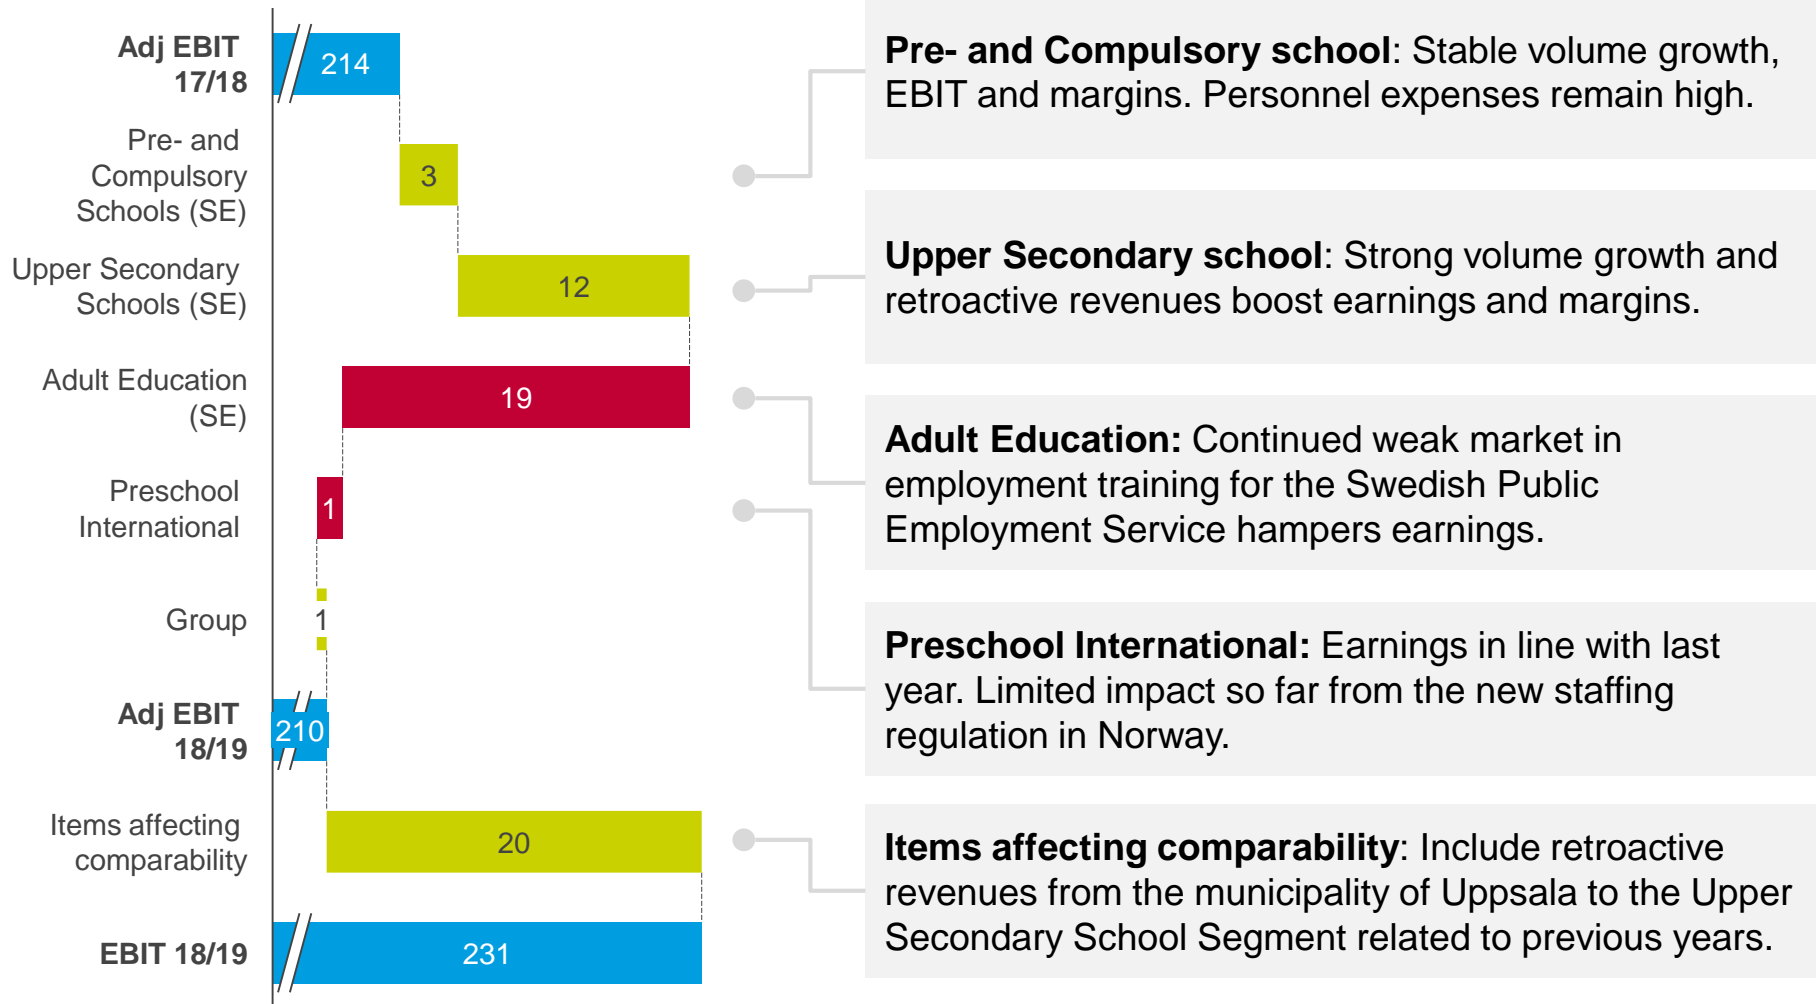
Adj EBIT 17/18

214

Pre- and Compulsory Schools (SE)

3

Upper Secondary Schools (SE)

12

Adult Education (SE)

19

Preschool International

1

Group

1

Adj EBIT 18/19

210

Items affecting comparability

20

EBIT 18/19

231

**Pre- and Compulsory school**: Stable volume growth, EBIT and margins. Personnel expenses remain high.

**Upper Secondary school**: Strong volume growth and retroactive revenues boost earnings and margins.

**Adult Education:** Continued weak market in employment training for the Swedish Public Employment Service hampers earnings.

**Preschool International:** Earnings in line with last year. Limited impact so far from the new staffing regulation in Norway.

**Items affecting comparability**: Include retroactive revenues from the municipality of Uppsala to the Upper Secondary School Segment related to previous years.